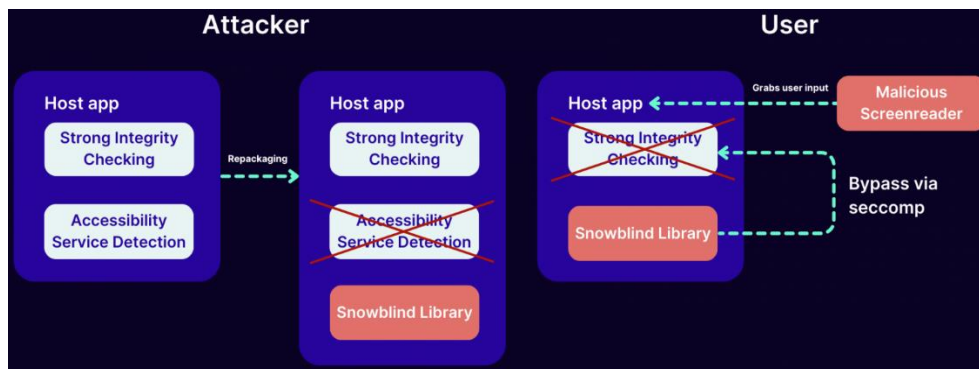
Attacker

User

Host app

Strong Integrity Checking

Accessibility Service Detection

Repackaging

Host app

Strong Integrity Checking

Accessibility Service Detection

Snowblind Library

Host app

Grabs user input

Malicious Screenreader

Strong Integrity Checking

Bypass via seccomp

Snowblind Library